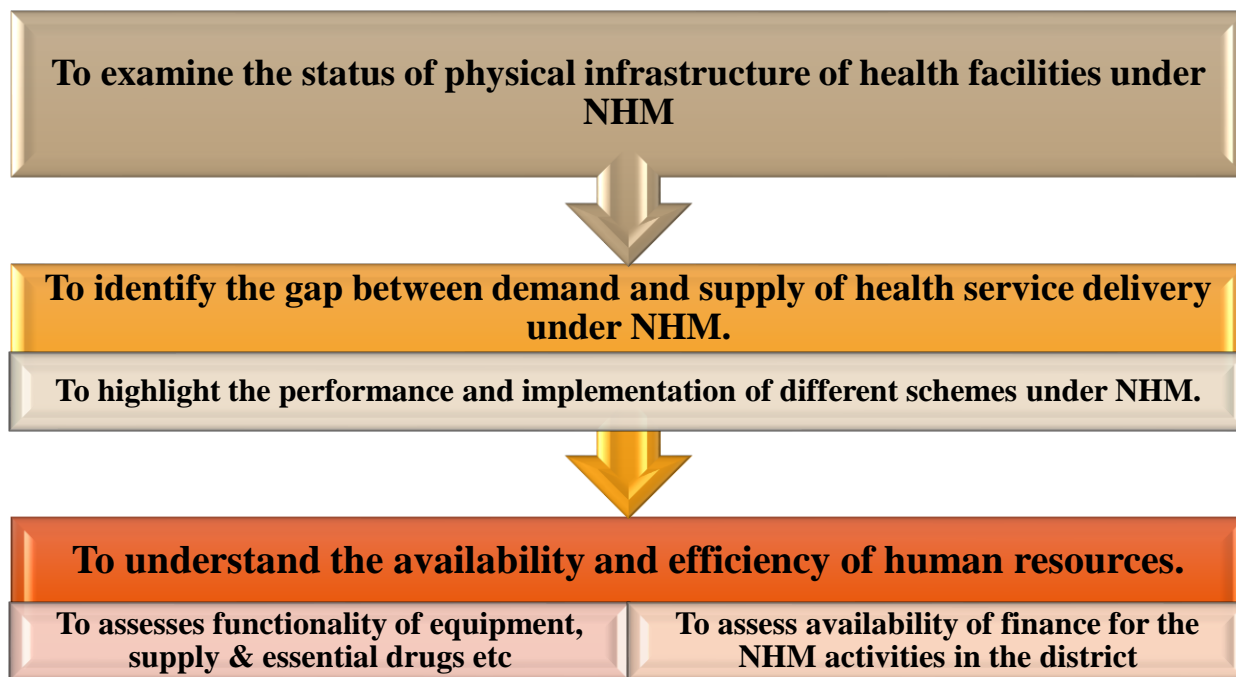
To examine the status of physical infrastructure of health facilities under NHM

To identify the gap between demand and supply of health service delivery under NHM.

To highlight the performance and implementation of different schemes under NHM.

To understand the availability and efficiency of human resources.

To assesses functionality of equipment, supply & essential drugs etc

To assess availability of finance for the NHM activities in the district